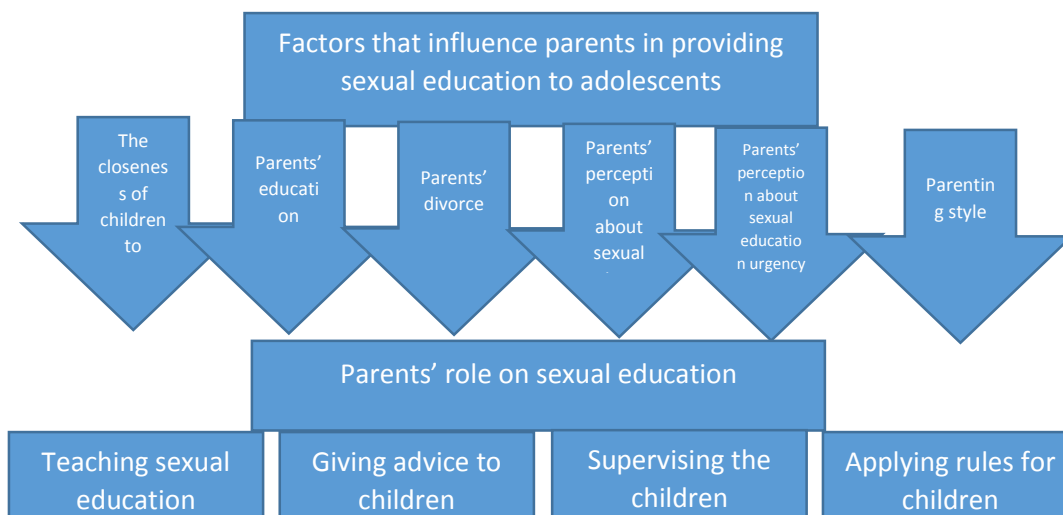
Factors that influence parents in providing sexual education to adolescents

The closeness of children to

Parents' education

Parents' divorce

Parents' perception about sexual

Parents' perception about sexual education urgency

Parenting style

Parents' role on sexual education

Teaching sexual education

Giving advice to children

Supervising the children

Applying rules for children